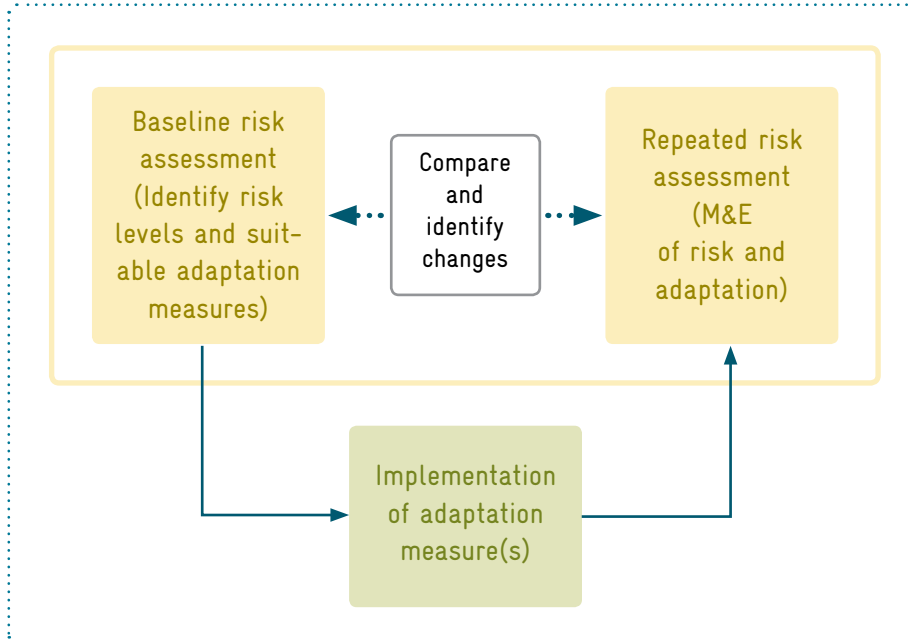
Baseline risk assessment (Identify risk levels and suitable adaptation measures)

Compare and identify changes

Repeated risk assessment (M&E of risk and adaptation)

Implementation of adaptation measure(s)